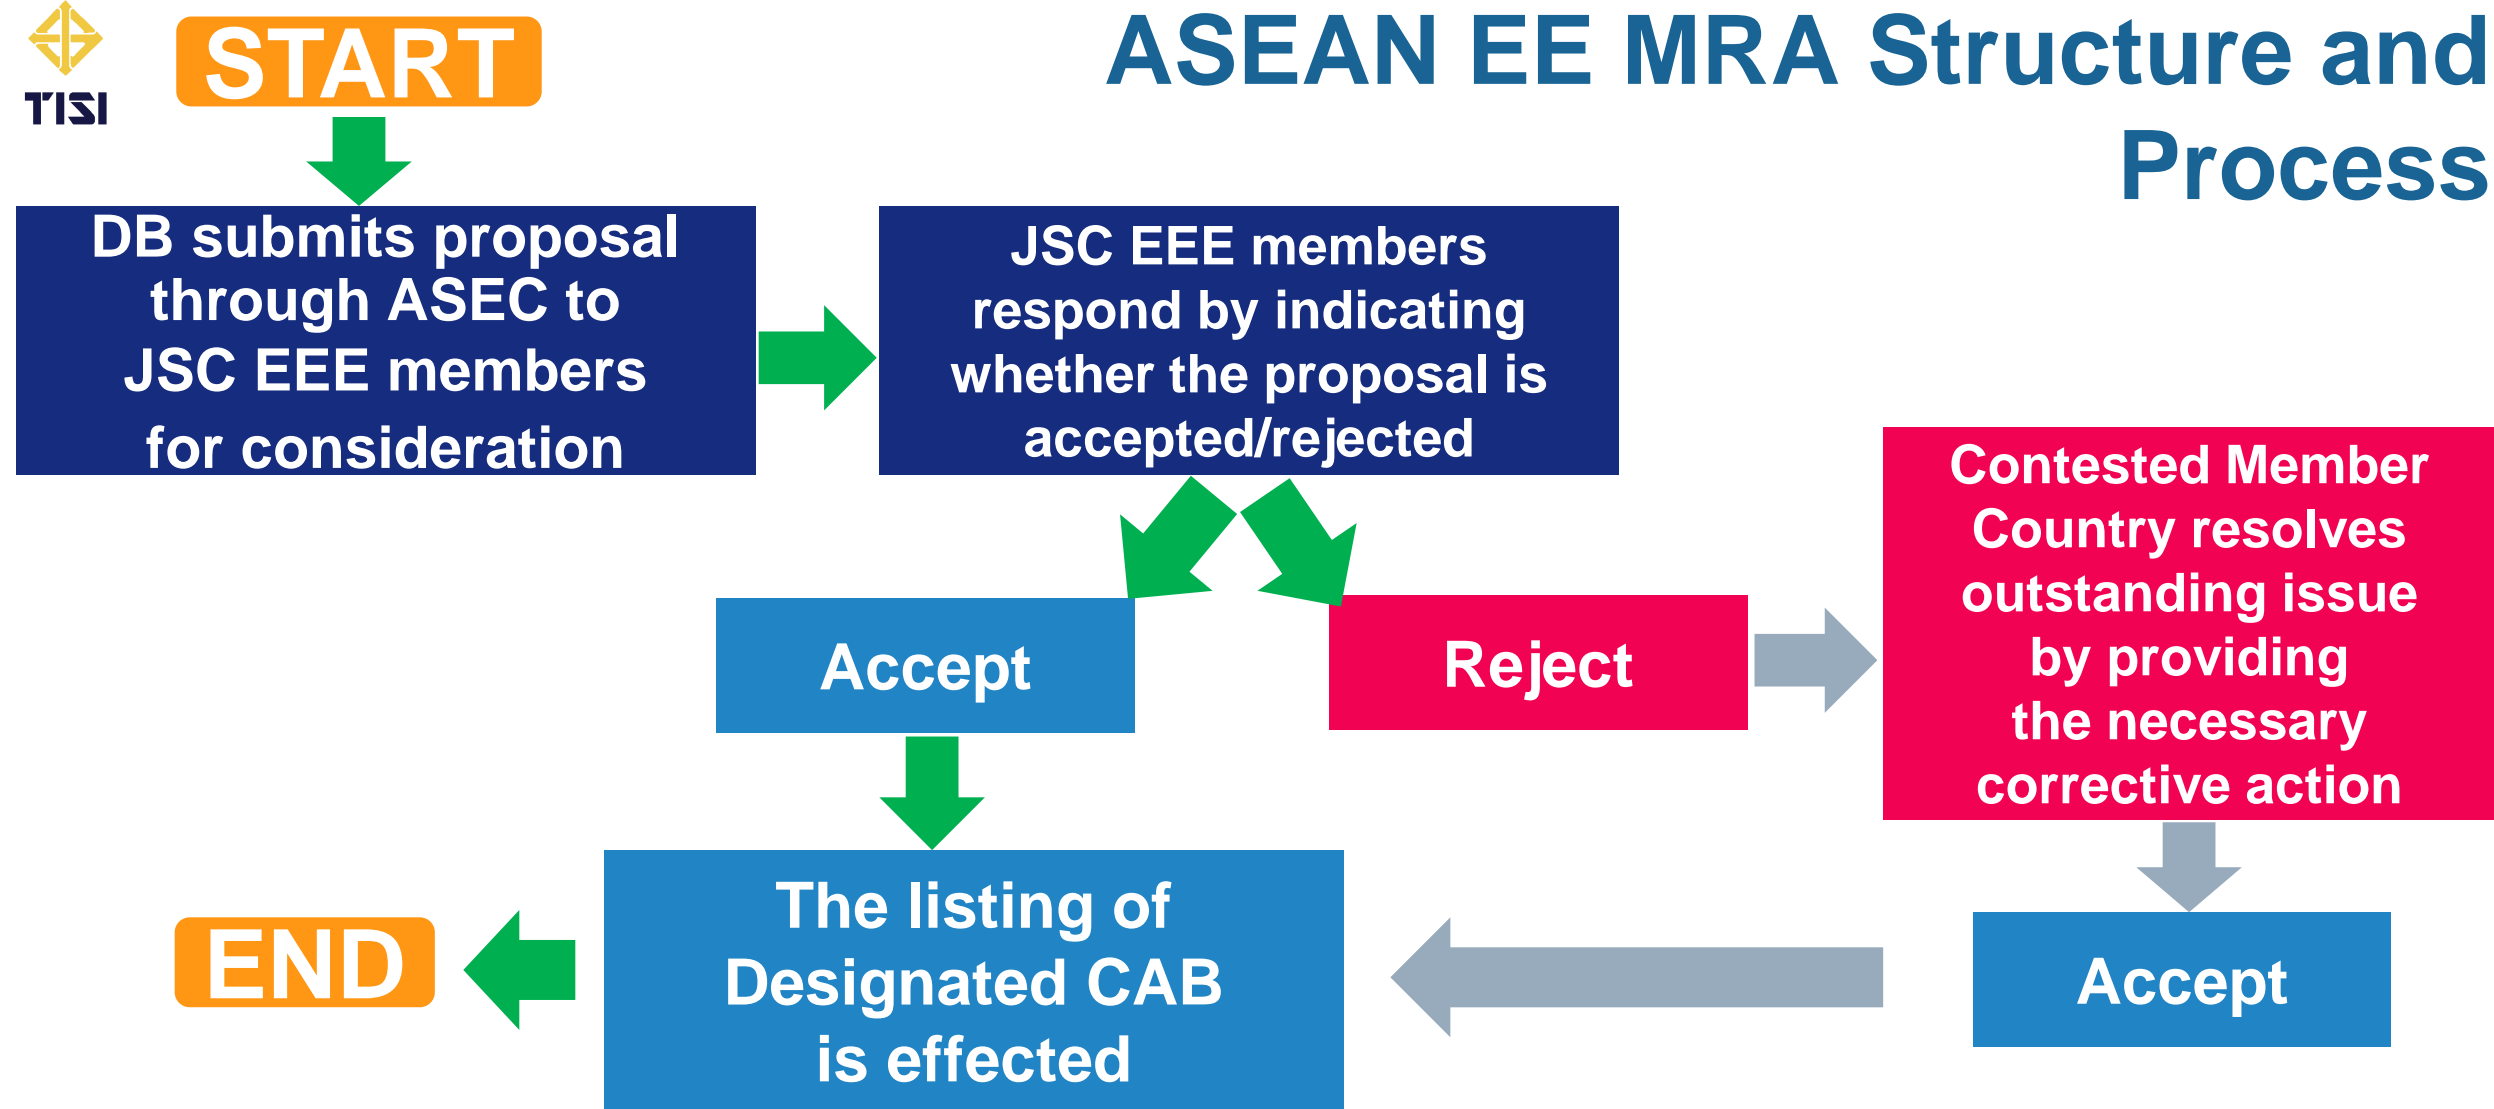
TISI

START

ASEAN EE MRA Structure and Process

DB submits proposal through ASEC to JSC EEE members for consideration

JSC EEE members respond by indicating whether the proposal is accepted/rejected

Contested Member Country resolves outstanding issue by providing the necessary corrective action

Accept

Reject

The listing of Designated CAB is effected

END

Accept